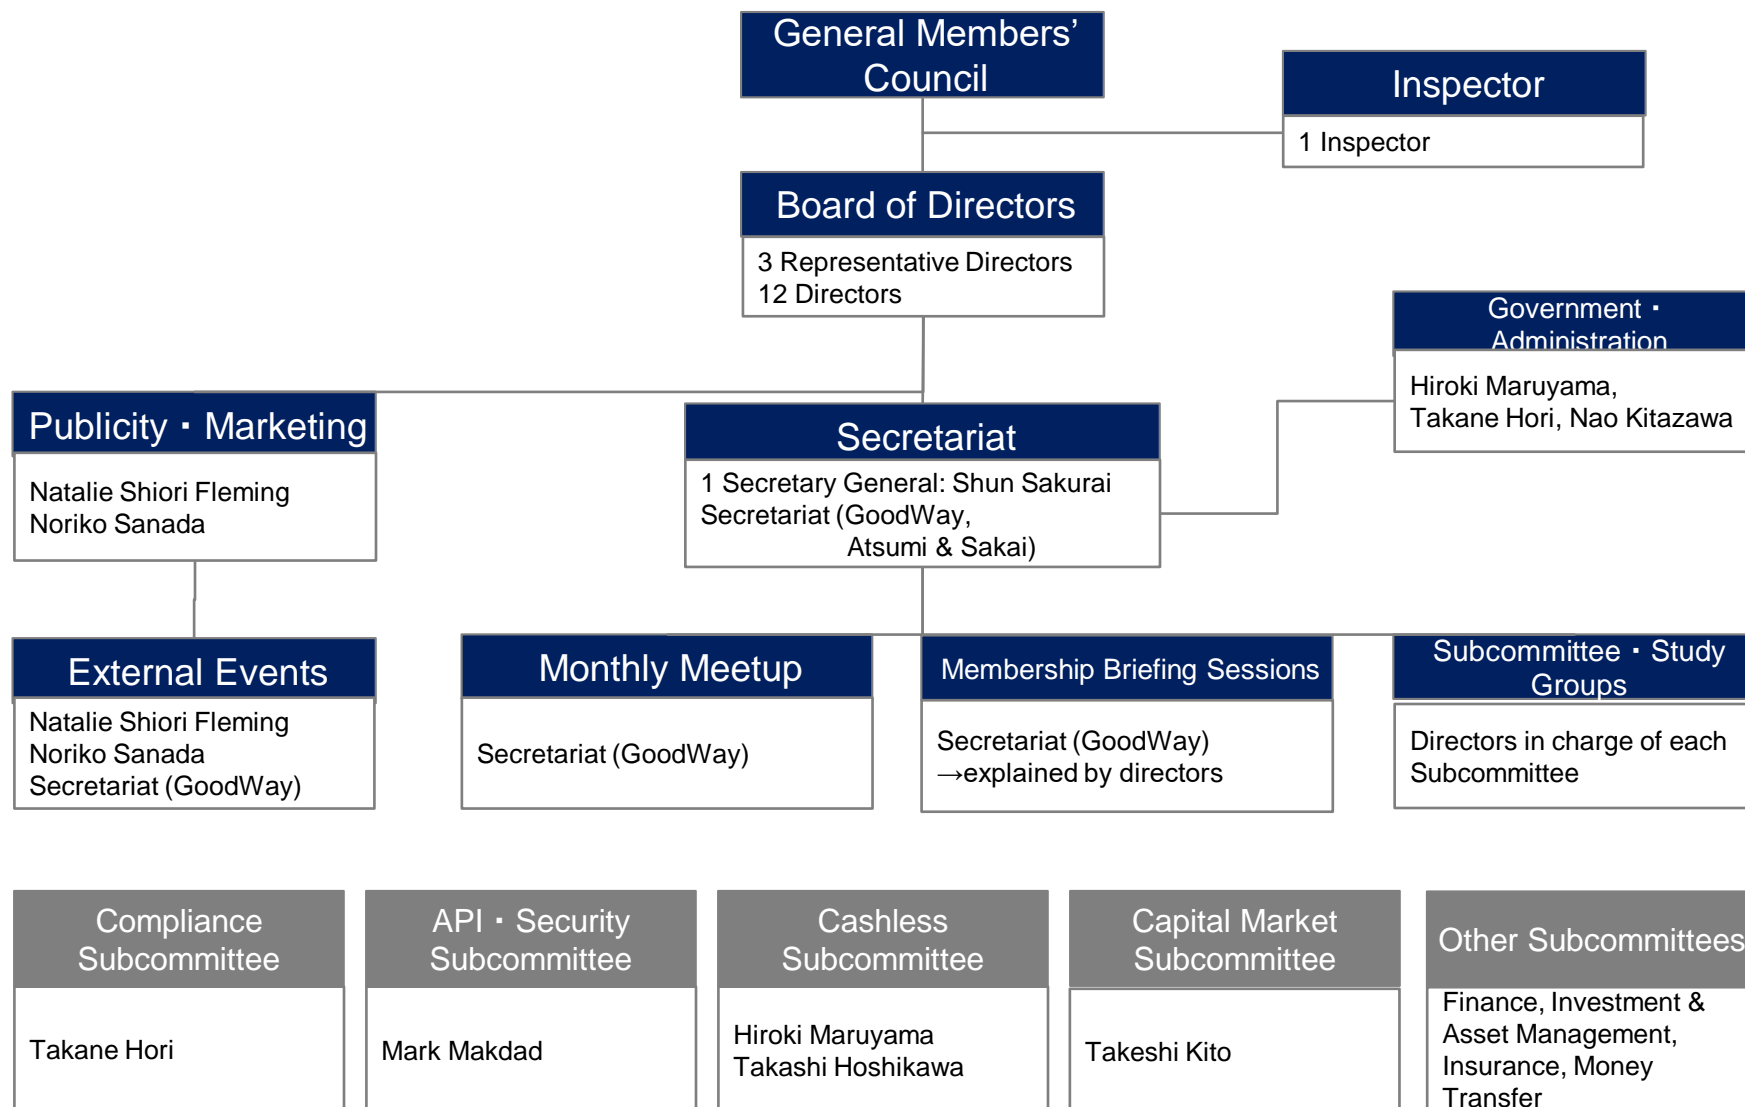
General Members' Council

Inspector

1 Inspector

Board of Directors

3 Representative Directors
12 Directors

Government・Administration

Hiroki Maruyama, Takane Hori, Nao Kitazawa

Publicity・Marketing

Natalie Shiori Fleming
Noriko Sanada

Secretariat

1 Secretary General: Shun Sakurai
Secretariat (GoodWay, Atsumi & Sakai)

External Events

Natalie Shiori Fleming
Noriko Sanada
Secretariat (GoodWay)

Monthly Meetup

Secretariat (GoodWay)

Membership Briefing Sessions

Secretariat (GoodWay)
→explained by directors

Subcommittee・Study Groups

Directors in charge of each Subcommittee

Compliance Subcommittee

Takane Hori

API・Security Subcommittee

Mark Makdad

Cashless Subcommittee

Hiroki Maruyama
Takashi Hoshikawa

Capital Market Subcommittee

Takeshi Kito

Other Subcommittees

Finance, Investment & Asset Management, Insurance, Money Transfer